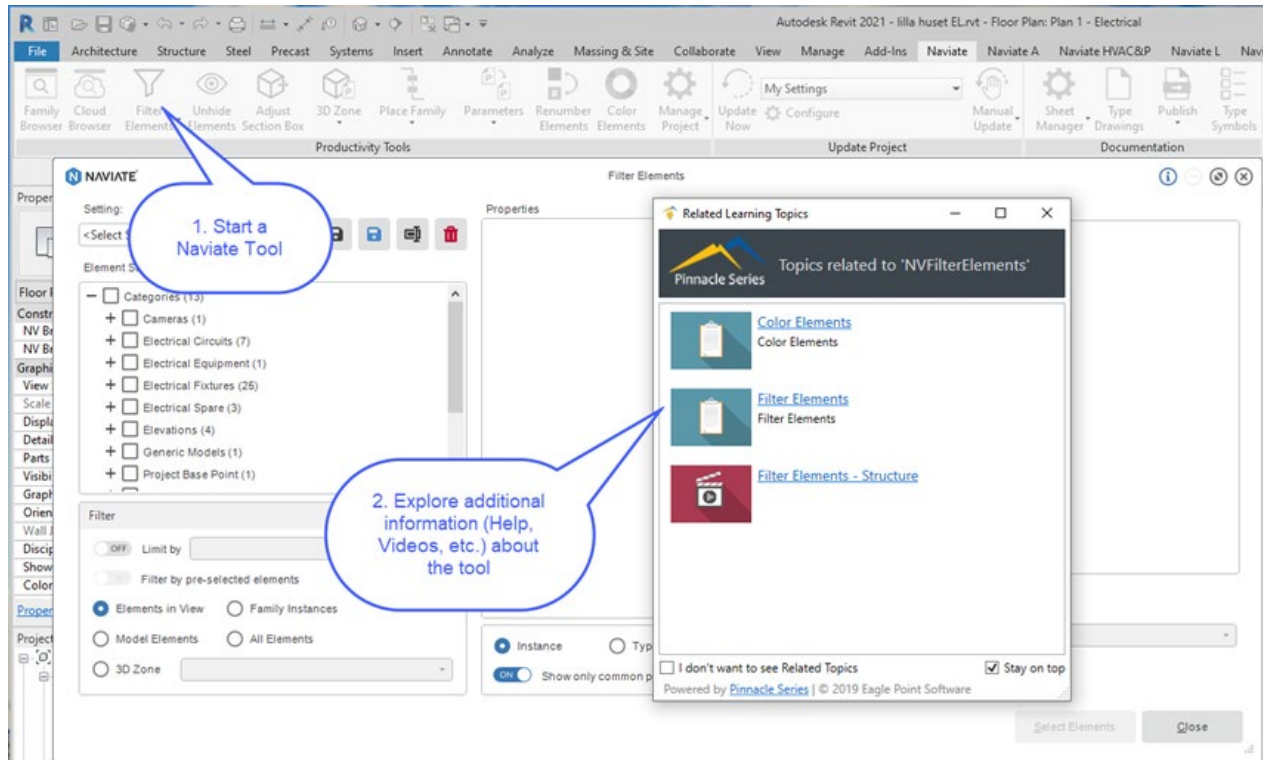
Autodesk Revit 2021 - lilla huset EL.rvt - Floor Plan: Plan 1 - Electrical

File Architecture Structure Steel Precast Systems Insert Annotate Analyze Massing & Site Collaborate View Manage Add-Ins Naviate Naviate A Naviate HVAC&P Naviate L Navi

Family Browser Cloud Browser Filter Elements Unhide Elements Adjust Section Box 3D Zone Place Family Parameters Renumber Elements Color Elements Manage Project Update Now My Settings Configure Manual Update Sheet Manager Type Drawings Publish Type Symbols

Productivity Tools Update Project Documentation

NAVIATE Filter Elements

Proper

Setting:
<Select

1. Start a Naviate Tool

Element S

Categories (13)
Cameras (1)
Electrical Circuits (7)
Electrical Equipment (1)
Electrical Fixtures (25)
Electrical Spare (3)
Elevations (4)
Generic Models (1)
Project Base Point (1)

Floor
Constr
NV Br
NV Br
Graphi
View
Scale
Displa
Detail
Parts
Visibi
Graph
Orien
Wall J
Discip
Show
Color
Proper
Project

Filter
OFF Limit by
Filter by pre-selected elements
Elements in View
Family Instances
Model Elements
All Elements
3D Zone

Properties

Instance
Typ
ON Show only common p

Related Learning Topics

Pinnacle Series Topics related to 'NVFilterElements'

Color Elements
Color Elements

Filter Elements
Filter Elements

Filter Elements - Structure

2. Explore additional information (Help, Videos, etc.) about the tool

I don't want to see Related Topics
Stay on top
Powered by Pinnacle Series | © 2019 Eagle Point Software

Select Elements
Close